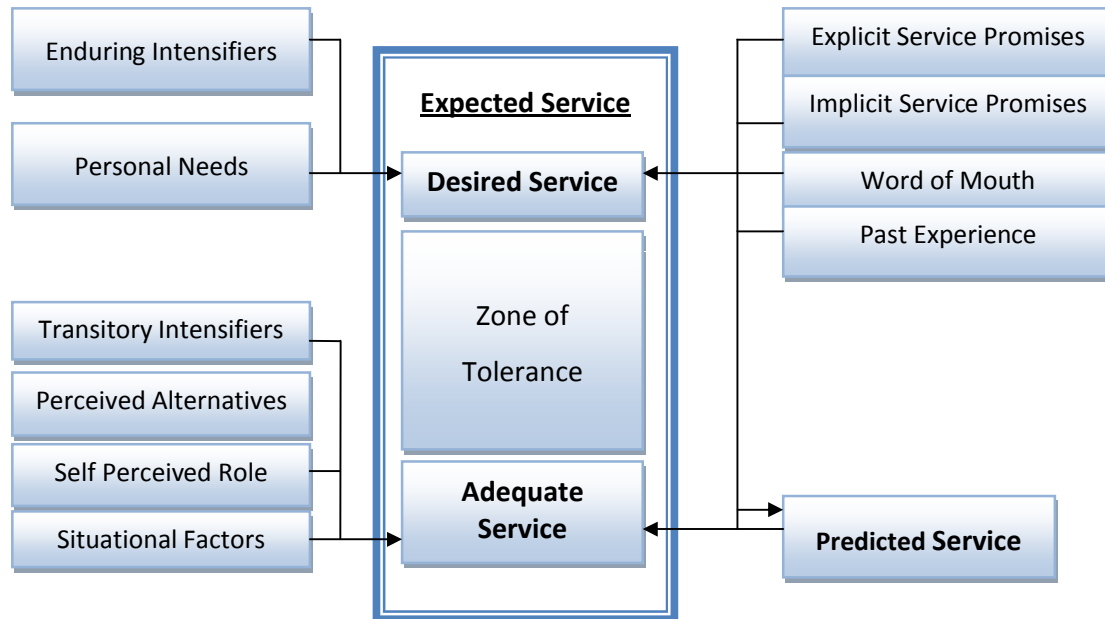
Enduring Intensifiers

Personal Needs

Expected Service

Desired Service

Zone of Tolerance

Adequate Service

Explicit Service Promises

Implicit Service Promises

Word of Mouth

Past Experience

Transitory Intensifiers

Perceived Alternatives

Self Perceived Role

Situational Factors

Predicted Service